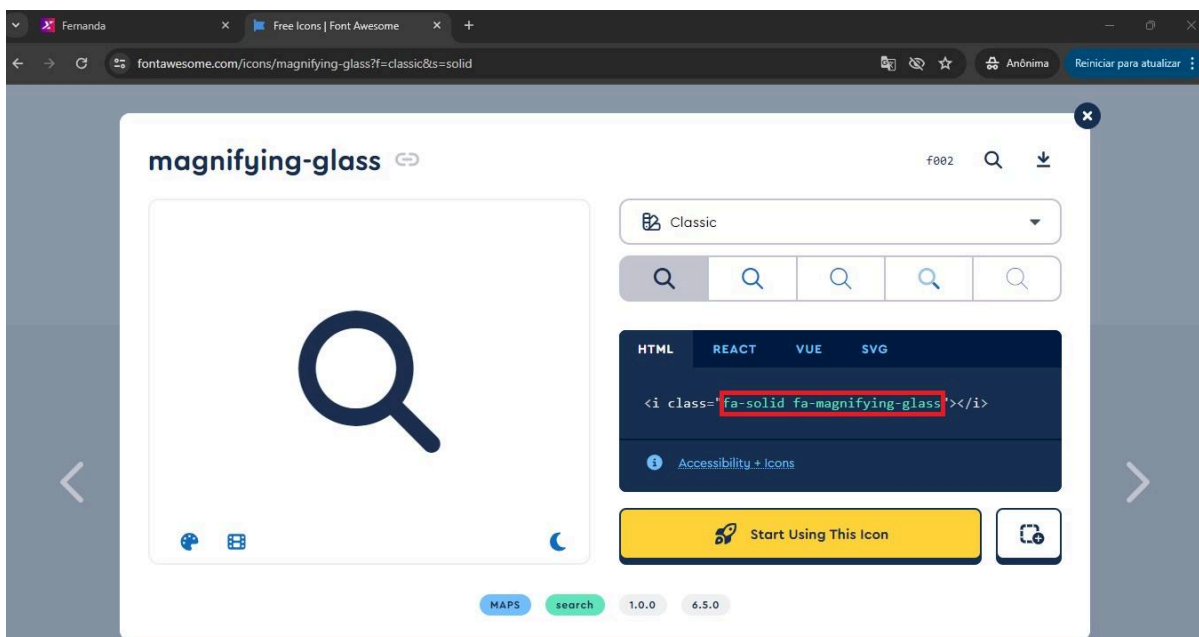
Fernanda
Free Icons | Font Awesome
fontawesome.com/icons/magnifying-glass?f=classic&s=solid
Anônima
Reiniciar para atualizar

magnifying-glass
f002

Classic

HTML REACT VUE SVG

<i class="fa-solid fa-magnifying-glass"></i>

Accessibility + Icons

Start Using This Icon

MAPS search 1.0.0 6.5.0